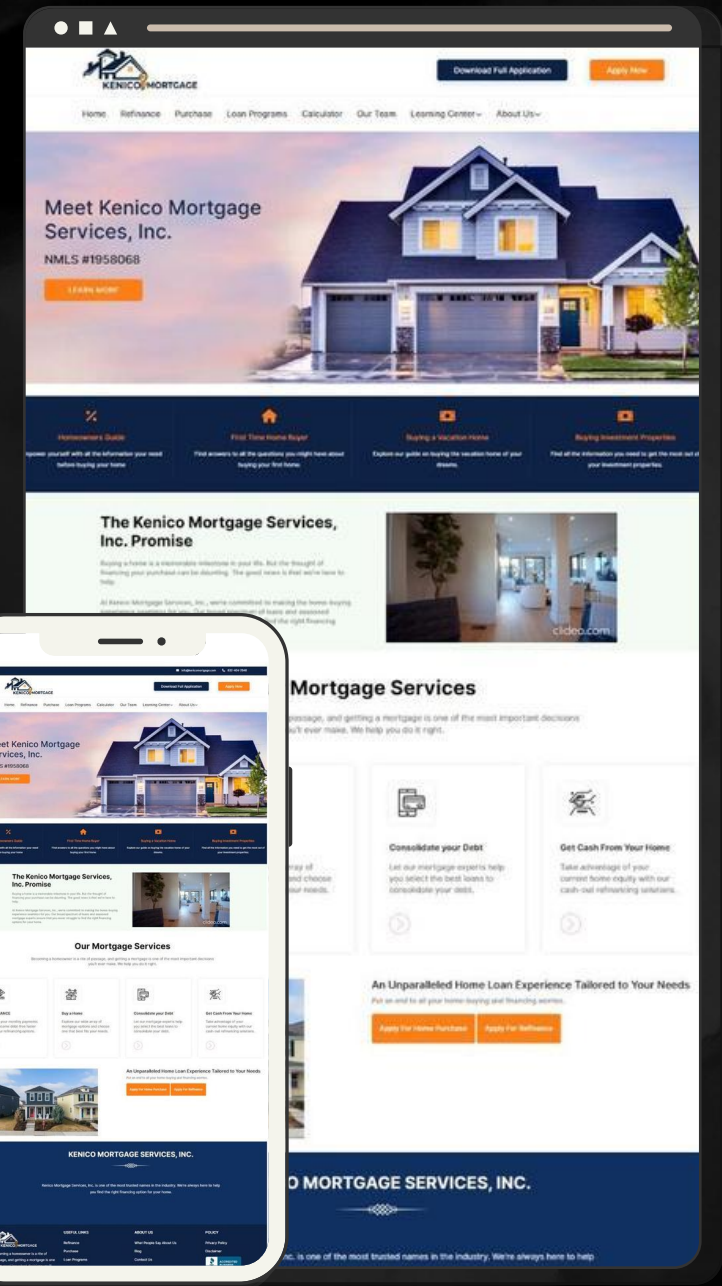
KENICO MORTGAGE

Download Full Application

Apply Now

Home Refinance Purchase Loan Programs Calculator Our Team Learning Center Ｖ About Us Ｖ

Meet Kenico Mortgage Services, Inc.

NMLS #1958068

LEARN MORE

Homeowners Guide

Empower yourself with all the information your need before buying your home

First Time Home Buyer

Find answers to all the questions you might have about buying your first home.

Buying a Vacation Home

Explore our guide on buying the vacation home of your dreams.

Buying Investment Properties

Find all the information you need to get the most out of your investment properties.

The Kenico Mortgage Services, Inc. Promise

Buying a home is a memorable milestone in your life. But the thought of financing your purchase can be daunting. The good news is that we're here to help.

At Kenico Mortgage Services, Inc., we're committed to making the home-buying experience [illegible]

clideo.com

Mortgage Services

passage, and getting a mortgage is one of the most important decisions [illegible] ever make. We help you do it right.

Consolidate your Debt

Let our mortgage experts help you select the best loans to consolidate your debts.

Get Cash From Your Home

Take advantage of your current home equity with our cash-out refinancing solutions.

An Unparalleled Home Loan Experience Tailored to Your Needs

Put an end to all your home buying and financing worries.

Apply For Home Purchase

Apply For Refinance

O MORTGAGE SERVICES, INC.

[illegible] is one of the most trusted names in the industry. We're always here to help

KENICO MORTGAGE

Download Full Application

Apply Now

Meet Kenico Mortgage Services, Inc.

NMLS #1958068

The Kenico Mortgage Services, Inc. Promise

Our Mortgage Services

Buy a Home

Consolidate your Debt

Get Cash From Your Home

An Unparalleled Home Loan Experience Tailored to Your Needs

Apply For Home Purchase

Apply For Refinance

KENICO MORTGAGE SERVICES, INC.

Kenico Mortgage Services, Inc. is one of the most trusted names in the industry. We're always here to help you find the right financing option for your home.

USEFUL LINKS

Refinance

Purchase

Loan Programs

ABOUT US

What People Say About Us

Blog

Contact Us

POLICY

Privacy Policy

Disclaimer